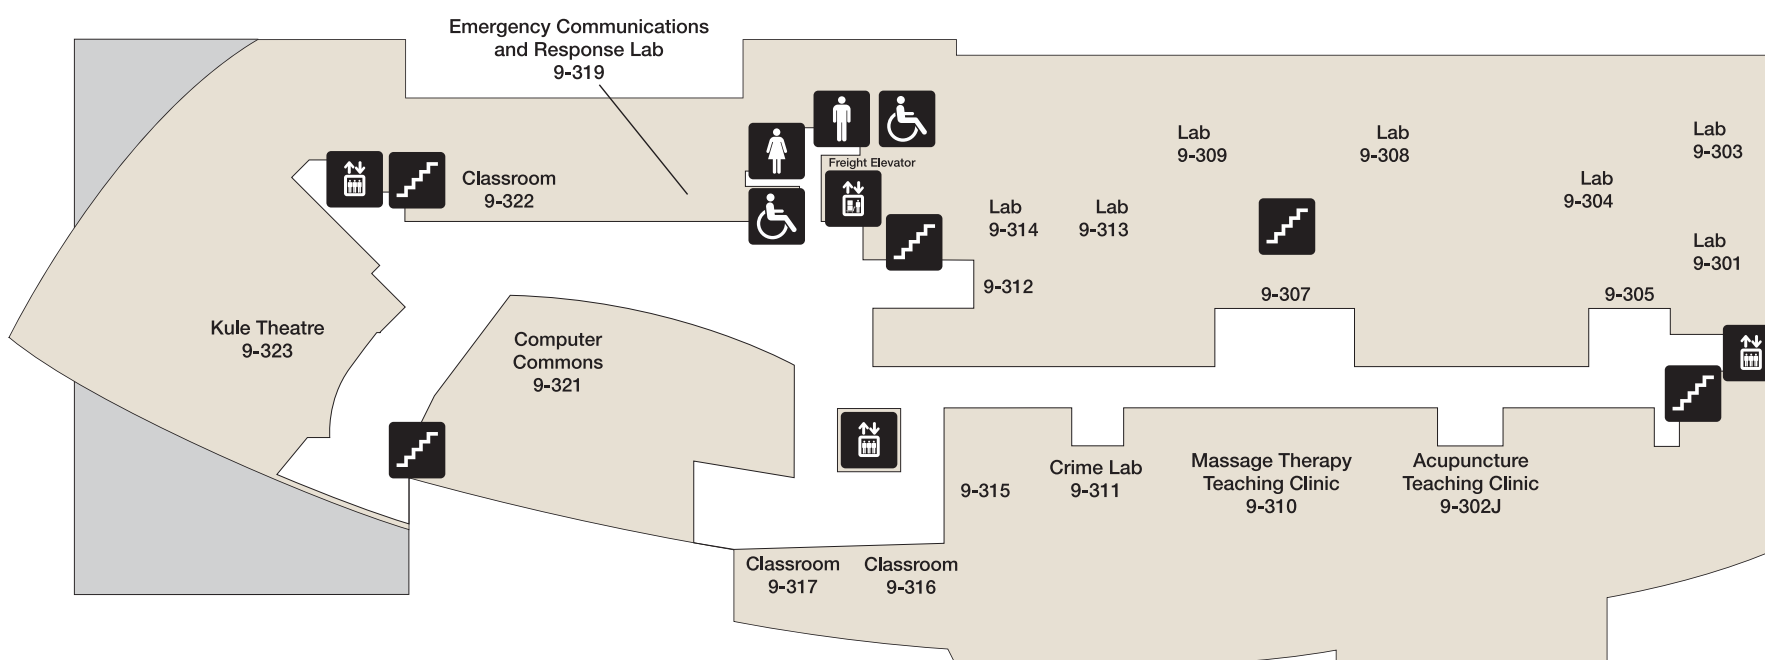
Emergency Communications and Response Lab
9-319

Classroom
9-322

Freight Elevator

Lab
9-309

Lab
9-308

Lab
9-303

Lab
9-304

Lab
9-314

Lab
9-313

Lab
9-301

9-312

9-307

9-305

Kule Theatre
9-323

Computer
Commons
9-321

9-315

Crime Lab
9-311

Massage Therapy
Teaching Clinic
9-310

Acupuncture
Teaching Clinic
9-302J

Classroom
9-317

Classroom
9-316